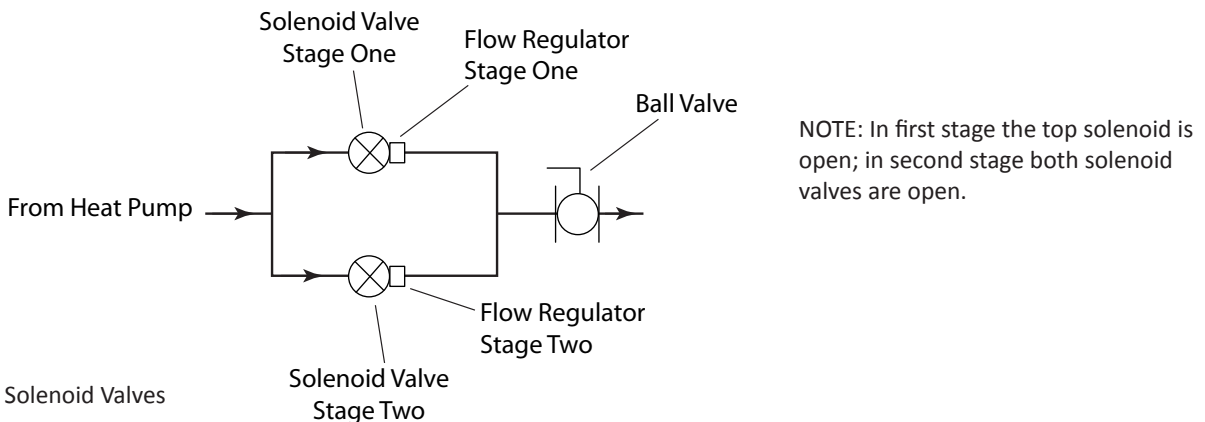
Solenoid Valve Stage One

Flow Regulator Stage One

Ball Valve

NOTE: In first stage the top solenoid is open; in second stage both solenoid valves are open.

From Heat Pump

Flow Regulator Stage Two

Solenoid Valve Stage Two

Solenoid Valves